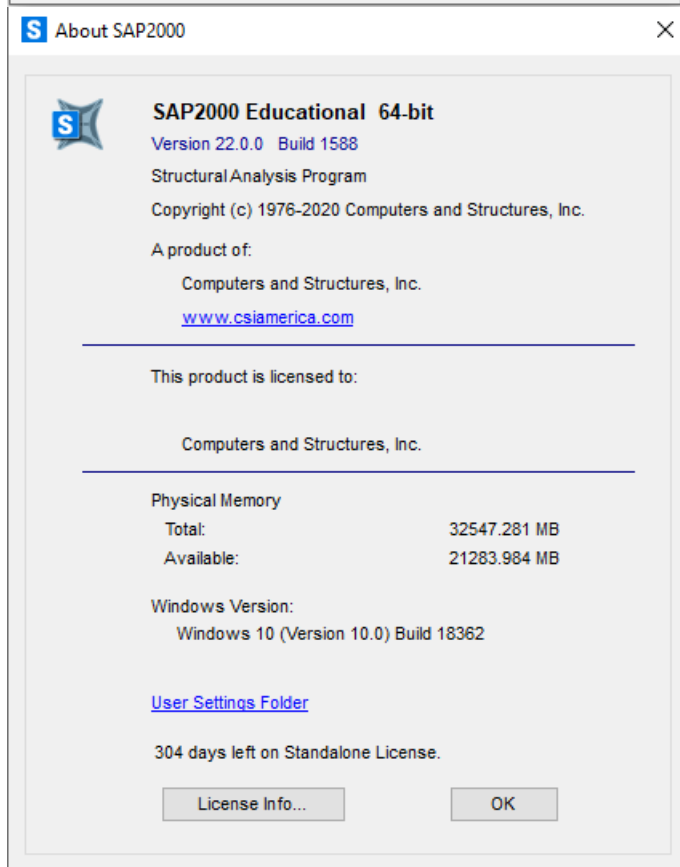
About SAP2000

SAP2000 Educational 64-bit
Version 22.0.0 Build 1588
Structural Analysis Program
Copyright (c) 1976-2020 Computers and Structures, Inc.

A product of:
Computers and Structures, Inc.
www.csiamerica.com

This product is licensed to:

Computers and Structures, Inc.

Physical Memory

| Total: | 32547.281 MB |
|---|---|
| Available: | 21283.984 MB |

Windows Version:
Windows 10 (Version 10.0) Build 18362

User Settings Folder

304 days left on Standalone License.

License Info...

OK